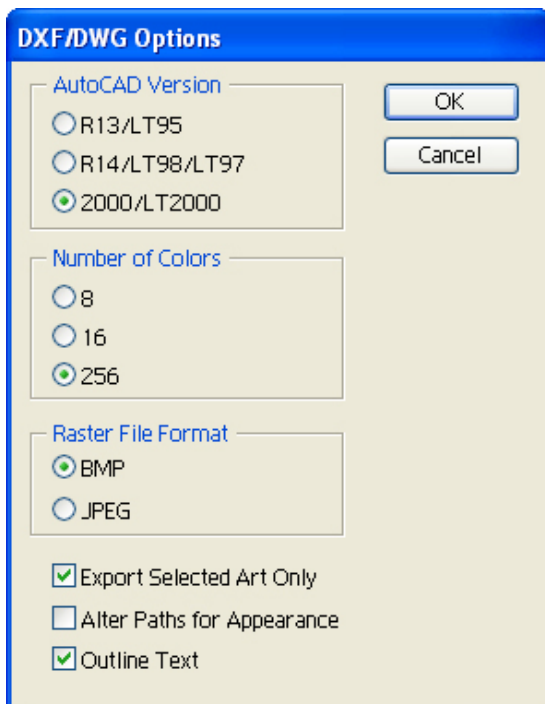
DXF/DWG Options

AutoCAD Version
R13/LT95
R14/LT98/LT97
2000/LT2000

OK
Cancel

Number of Colors
8
16
256

Raster File Format
BMP
JPEG

Export Selected Art Only
Alter Paths for Appearance
Outline Text